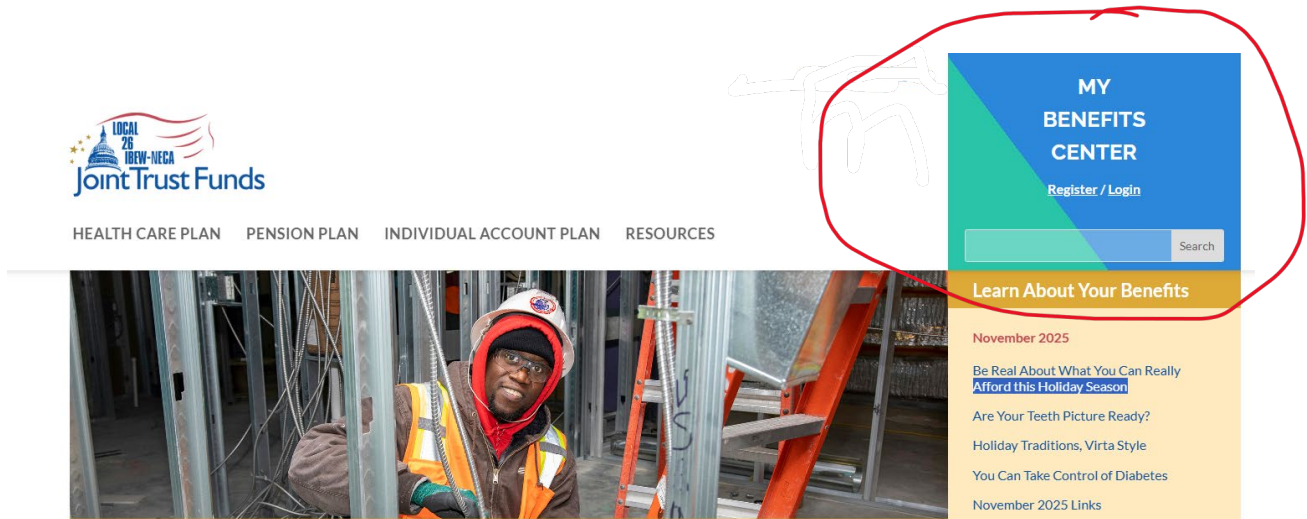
LOCAL 26 IBEW-NECA
Joint Trust Funds

HEALTH CARE PLAN PENSION PLAN INDIVIDUAL ACCOUNT PLAN RESOURCES

MY BENEFITS CENTER

Register / Login

Search

Learn About Your Benefits

November 2025

Be Real About What You Can Really Afford this Holiday Season

Are Your Teeth Picture Ready?

Holiday Traditions, Virta Style

You Can Take Control of Diabetes

November 2025 Links